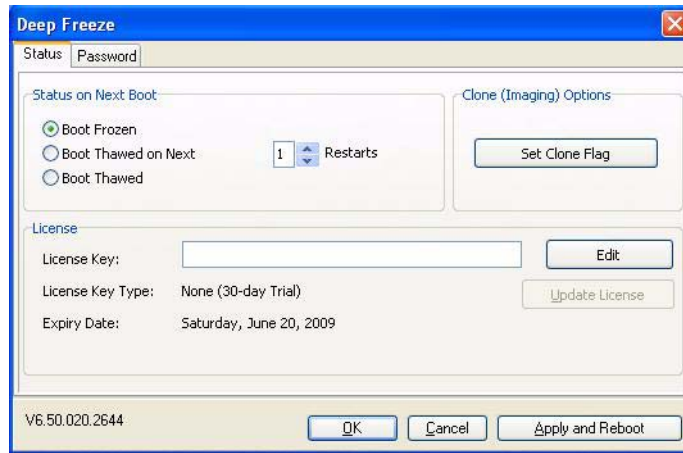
Deep Freeze

Status | Password

Status on Next Boot

Boot Frozen

Boot Thawed on Next 1 Restarts

Boot Thawed

Clone (Imaging) Options

Set Clone Flag

License

License Key:

Edit

License Key Type: None (30-day Trial)

Update License

Expiry Date: Saturday, June 20, 2009

V6.50.020.2644

OK

Cancel

Apply and Reboot